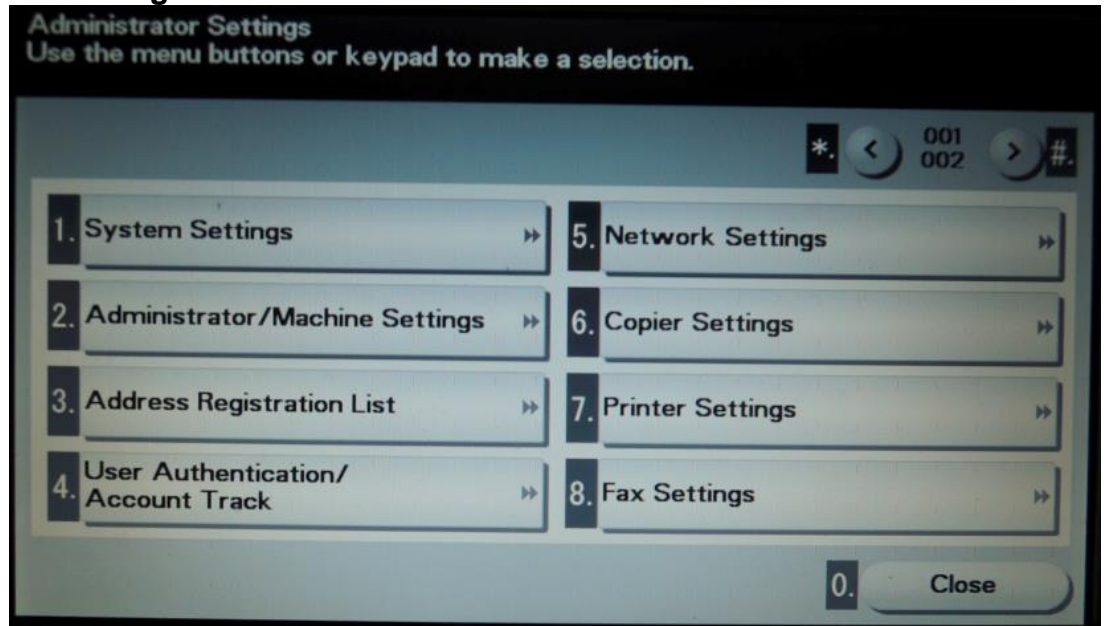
Administrator Settings
Use the menu buttons or keypad to make a selection.

*. < 001 002 > #.

1. System Settings

2. Administrator/Machine Settings

3. Address Registration List

4. User Authentication/ Account Track

5. Network Settings

6. Copier Settings

7. Printer Settings

8. Fax Settings

0. Close